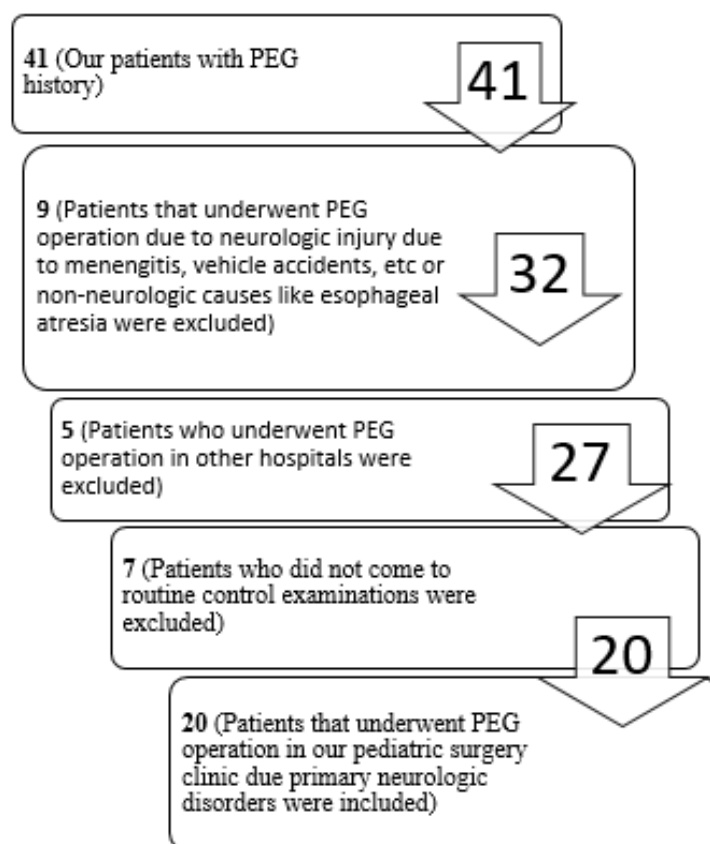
**41** (Our patients with PEG history)

41

**9** (Patients that underwent PEG operation due to neurologic injury due to menengitis, vehicle accidents, etc or non-neurologic causes like esophageal atresia were excluded)

32

**5** (Patients who underwent PEG operation in other hospitals were excluded)

27

**7** (Patients who did not come to routine control examinations were excluded)

20

**20** (Patients that underwent PEG operation in our pediatric surgery clinic due primary neurologic disorders were included)